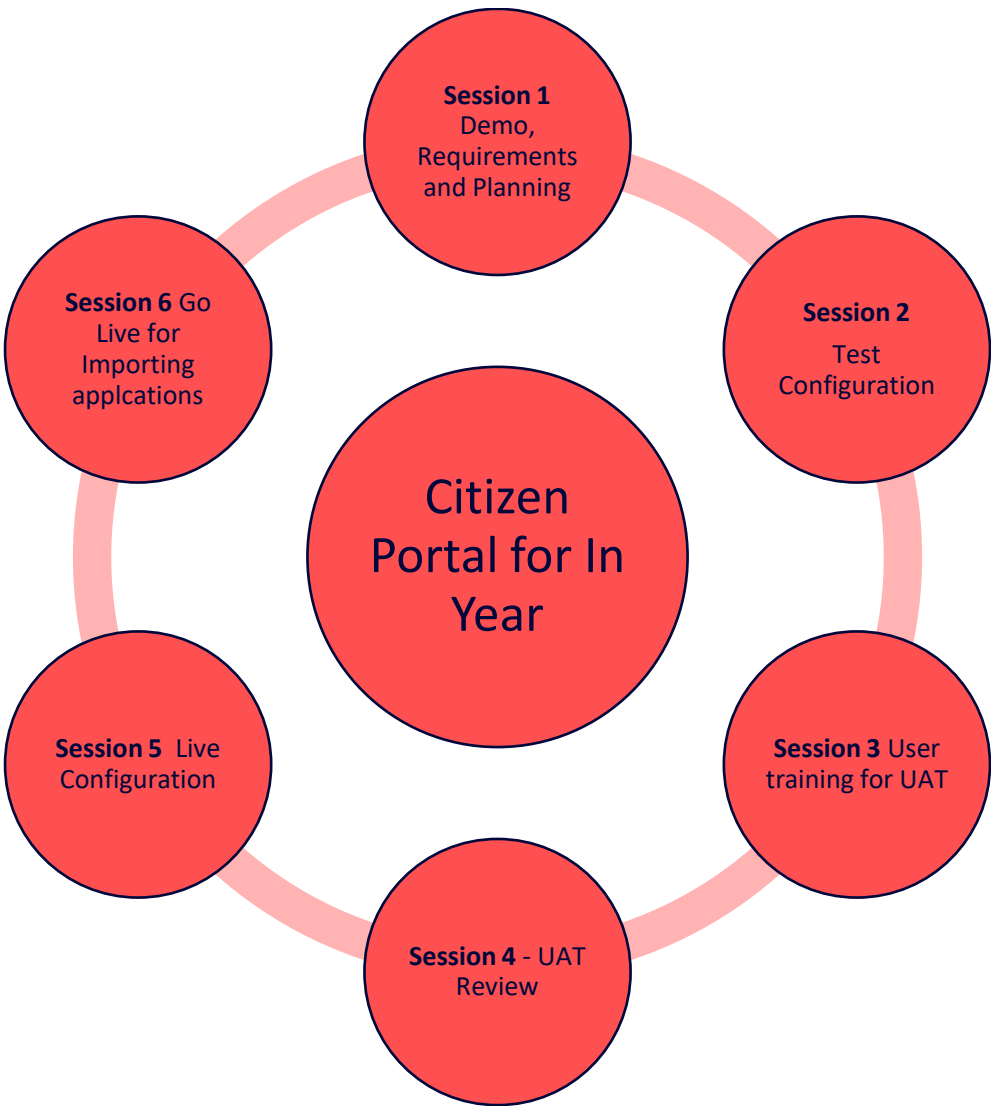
Citizen Portal for In Year

Session 1
Demo, Requirements and Planning

Session 2
Test Configuration

Session 3 User training for UAT

Session 4 - UAT Review

Session 5 Live Configuration

Session 6 Go Live for Importing applcations